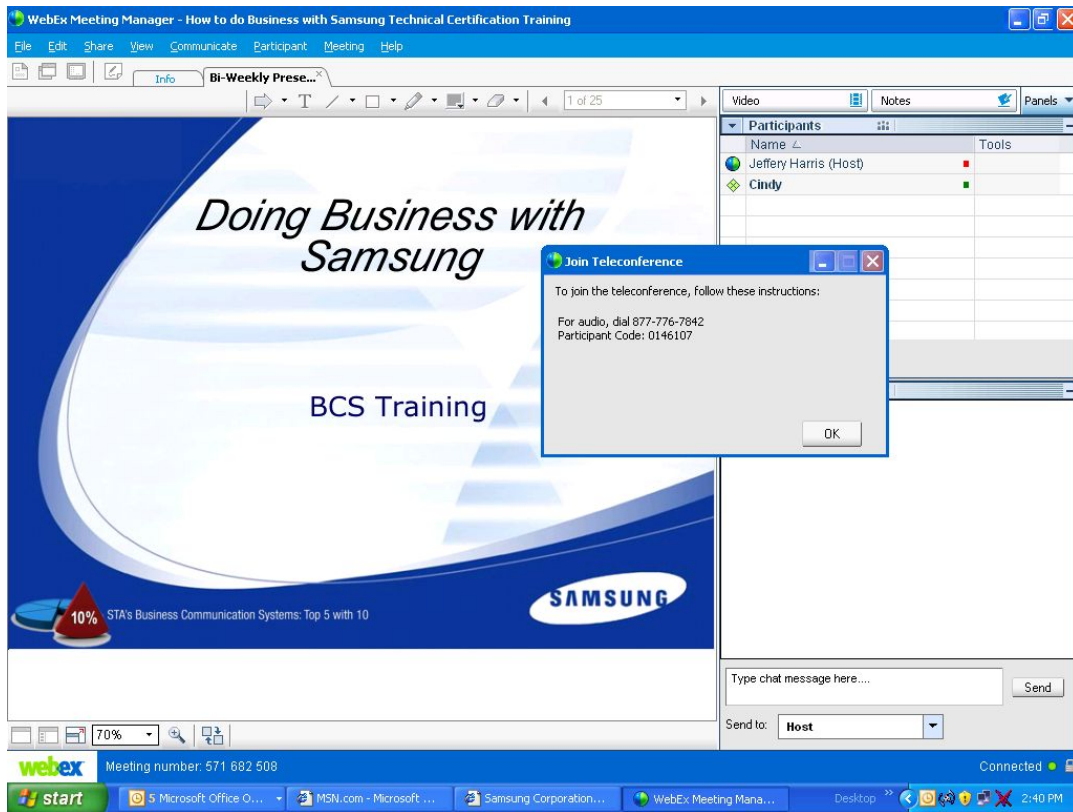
WebEx Meeting Manager - How to do Business with Samsung Technical Certification Training

File Edit Share View Communicate Participant Meeting Help

Info Bi-Weekly Prese...

1 of 25

Video Notes Panels

Participants

Name Tools

Jeffery Harris (Host)

Cindy

Doing Business with Samsung

BCS Training

10% STA's Business Communication Systems: Top 5 with 10

SAMSUNG

Join Teleconference

To join the teleconference, follow these instructions:

For audio, dial 877-776-7842
Participant Code: 0146107

OK

Type chat message here....

Send

Send to: Host

70%

webex Meeting number: 571 682 508

Connected

start 5 Microsoft Office O... MSN.com - Microsoft ... Samsung Corporation... WebEx Meeting Mana... Desktop 2:40 PM